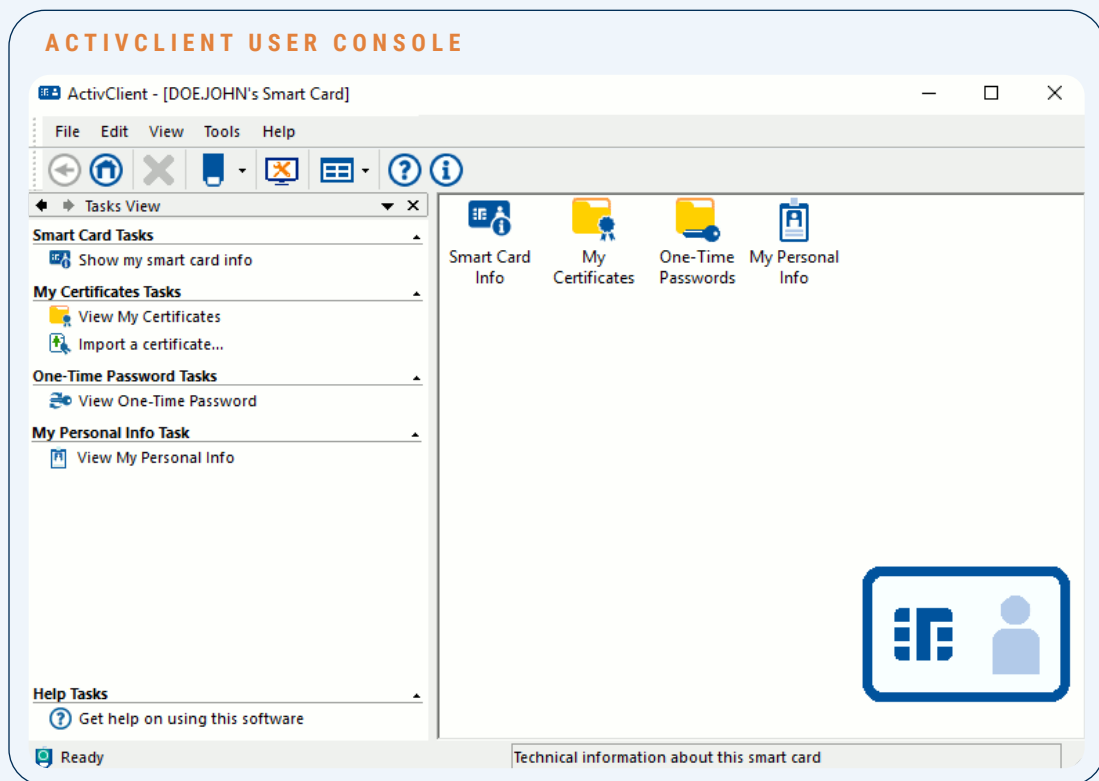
ACTIVCLIENT USER CONSOLE

ActivClient - [DOE.JOHN's Smart Card]

File Edit View Tools Help

Tasks View

Smart Card Tasks
Show my smart card info

My Certificates Tasks
View My Certificates
Import a certificate...

One-Time Password Tasks
View One-Time Password

My Personal Info Task
View My Personal Info

Help Tasks
Get help on using this software

Smart Card Info
My Certificates
One-Time Passwords
My Personal Info

Ready
Technical information about this smart card